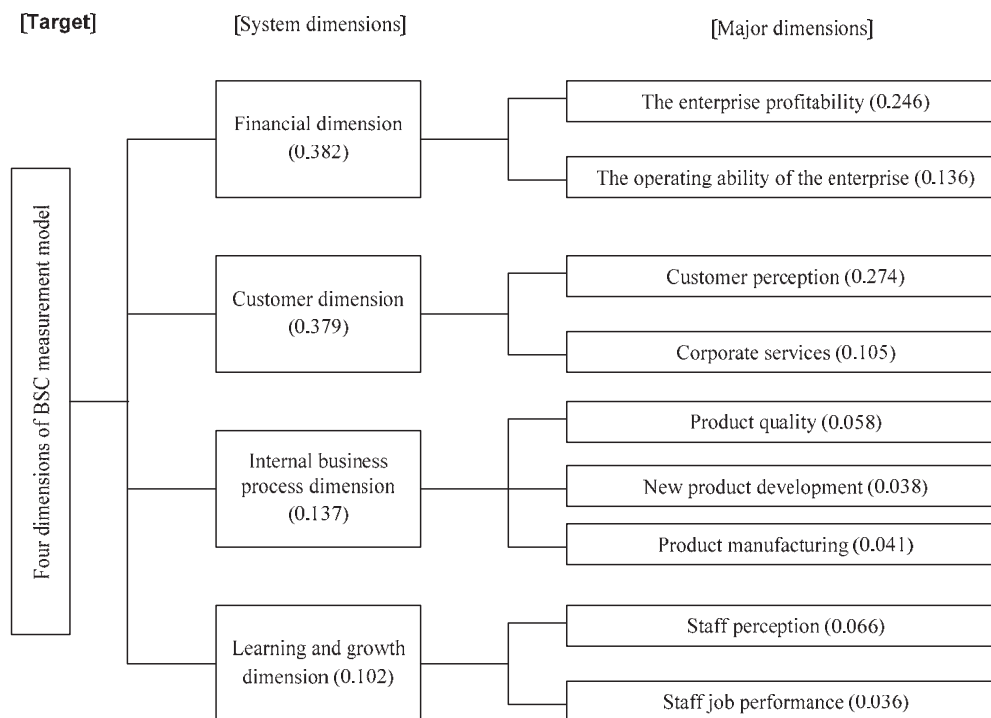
[Target]

[System dimensions]

[Major dimensions]

Four dimensions of BSC measurement model

Financial dimension (0.382)

The enterprise profitability (0.246)

The operating ability of the enterprise (0.136)

Customer dimension (0.379)

Customer perception (0.274)

Corporate services (0.105)

Internal business process dimension (0.137)

Product quality (0.058)

New product development (0.038)

Product manufacturing (0.041)

Learning and growth dimension (0.102)

Staff perception (0.066)

Staff job performance (0.036)